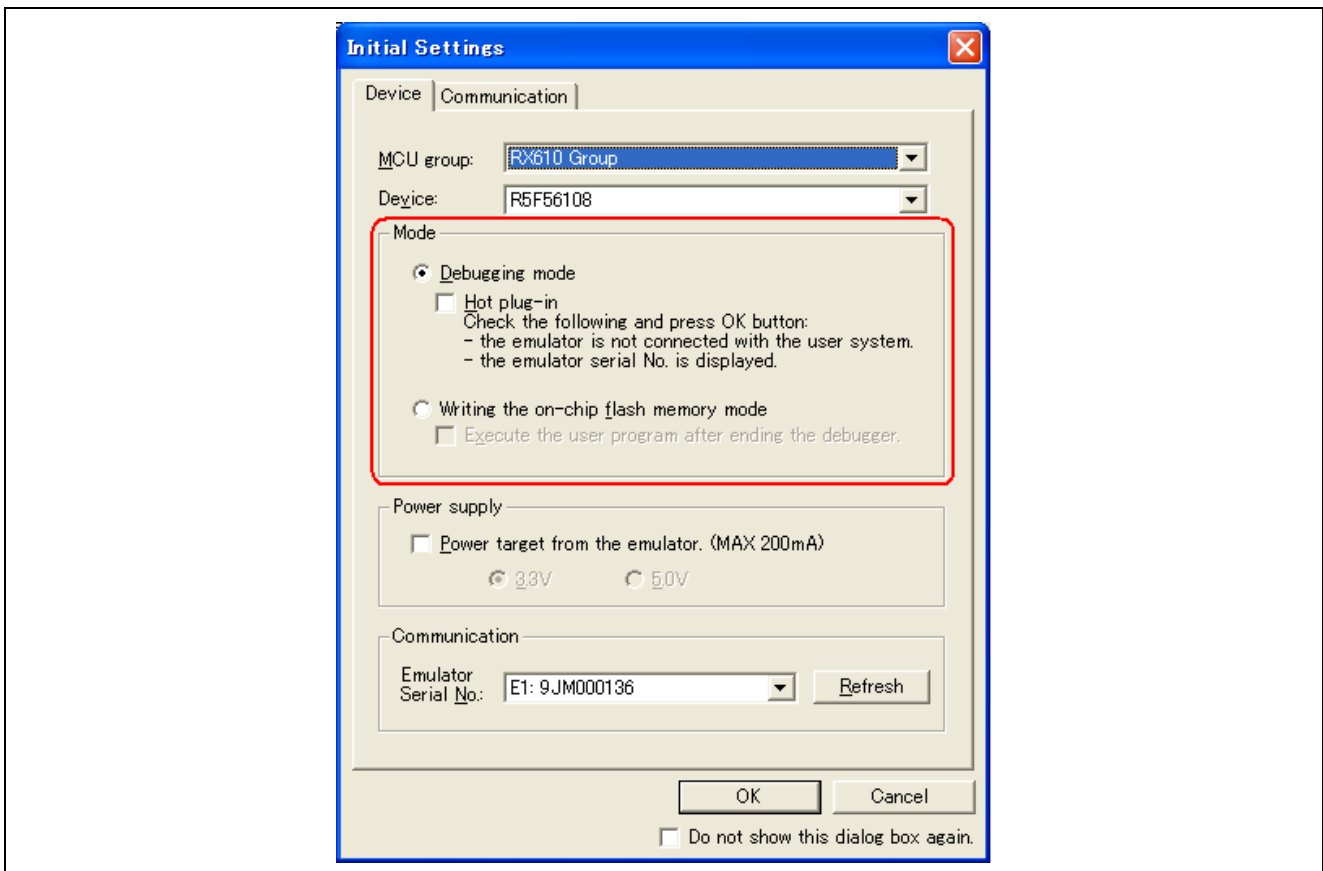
Initial Settings

Device | Communication

MCU group: RX610 Group

Device: R5F56108

Mode

Debugging mode

Hot plug-in
Check the following and press OK button:
- the emulator is not connected with the user system.
- the emulator serial No. is displayed.

Writing the on-chip flash memory mode

Execute the user program after ending the debugger.

Power supply

Power target from the emulator. (MAX 200mA)

3.3V 5.0V

Communication

Emulator Serial No.: E1: 9JM000136

Refresh

OK

Cancel

Do not show this dialog box again.